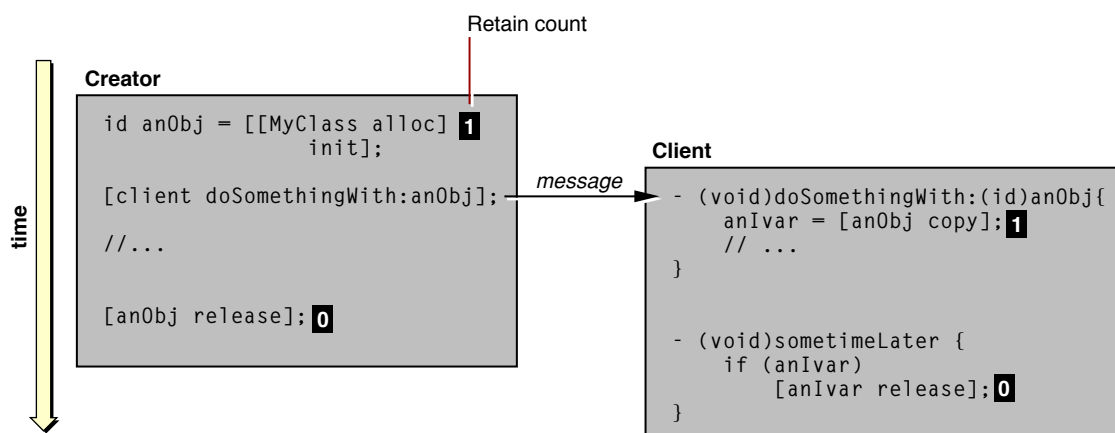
Retain count

time

Creator

id anObj = [[MyClass alloc] 1
init];

[client doSomethingWith:anObj];

//...

[anObj release]; 0

message

Client

- (void)doSomethingWith:(id)anObj{
anIvar = [anObj copy]; 1
// ...
}

- (void)sometimeLater {
if (anIvar)
[anIvar release]; 0
}